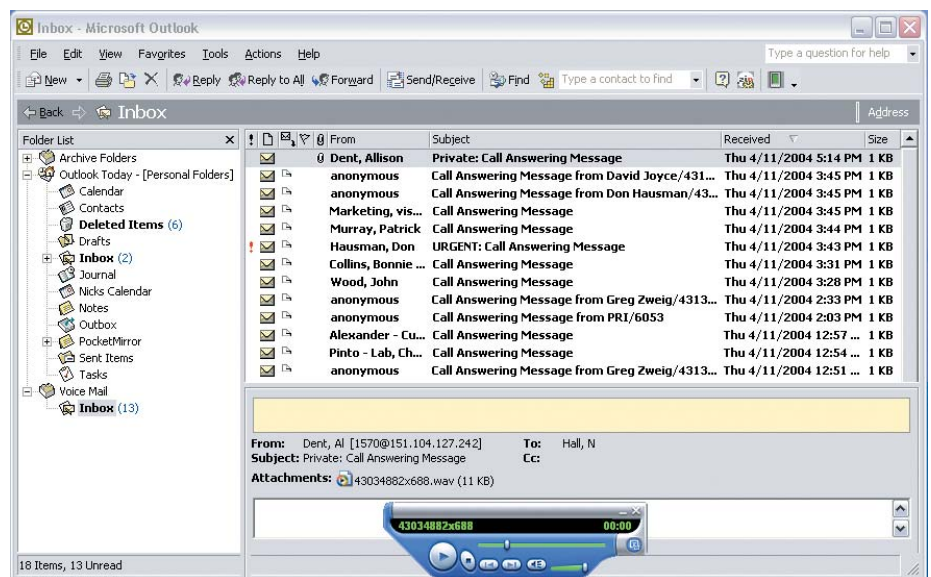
Inbox - Microsoft Outlook

File Edit View Favorites Tools Actions Help

Type a question for help

New Reply Reply to All Forward Send/Receive Find Type a contact to find

Back Inbox

Address

Folder List

Archive Folders
Outlook Today - [Personal Folders]
Calendar
Contacts
Deleted Items (6)
Drafts
Inbox (2)
Journal
Nicks Calendar
Notes
Outbox
PocketMirror
Sent Items
Tasks
Voice Mail
Inbox (13)

| From | Subject | Received | Size |
|---|---|---|---|
| Dent, Allison | Private: Call Answering Message | Thu 4/11/2004 5:14 PM | 1 KB |
| anonymous | Call Answering Message from David Joyce/431... | Thu 4/11/2004 3:45 PM | 1 KB |
| anonymous | Call Answering Message from Don Hausman/43... | Thu 4/11/2004 3:45 PM | 1 KB |
| Marketing, vis... | Call Answering Message | Thu 4/11/2004 3:45 PM | 1 KB |
| Murray, Patrick | Call Answering Message | Thu 4/11/2004 3:44 PM | 1 KB |
| Hausman, Don | URGENT: Call Answering Message | Thu 4/11/2004 3:43 PM | 1 KB |
| Collins, Bonnie ... | Call Answering Message | Thu 4/11/2004 3:31 PM | 1 KB |
| Wood, John | Call Answering Message | Thu 4/11/2004 3:28 PM | 1 KB |
| anonymous | Call Answering Message from Greg Zweig/4313... | Thu 4/11/2004 2:33 PM | 1 KB |
| anonymous | Call Answering Message from PRI/6053 | Thu 4/11/2004 2:03 PM | 1 KB |
| Alexander - Cu... | Call Answering Message | Thu 4/11/2004 12:57 ... | 1 KB |
| Pinto - Lab, Ch... | Call Answering Message | Thu 4/11/2004 12:54 ... | 1 KB |
| anonymous | Call Answering Message from Greg Zweig/4313... | Thu 4/11/2004 12:51 ... | 1 KB |

From: Dent, Al [1570@151.104.127.242]
To: Hall, N
Subject: Private: Call Answering Message
Cc:
Attachments: 43034882x688.wav (11 KB)

43034882x688
00:00

18 Items, 13 Unread